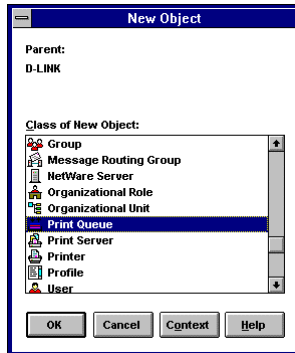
New Object

Parent:
D-LINK

Class of New Object:
Group
Message Routing Group
NetWare Server
Organizational Role
Organizational Unit
Print Queue
Print Server
Printer
Profile
User

OK
Cancel
Context
Help